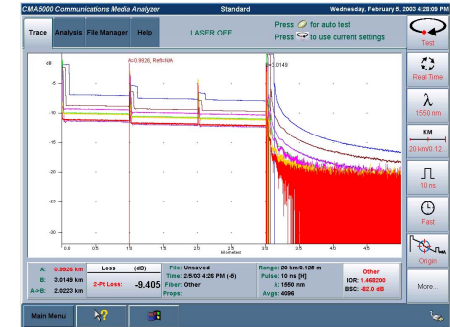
CMA5000 Communications Media Analyzer
Standard
Wednesday, February 5, 2003 4:28:09 PM

Trace
Analysis
File Manager
Help
LASER OFF
Press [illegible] for auto test
Press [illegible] to use current settings

Test
Real Time
λ
1550 nm
KM
20 km/0.12
10 ns
Fast
Origin
More...

dB
A=0.9926, Refl=N/A
3.0149
-5
-10
-15
-20
-25
-30
0.0
0.5
1.0
1.5
2.0
2.5
3.0
3.5
4.0
4.5

A: 0.9926 km
B: 3.0149 km
A>B: 2.0223 km
Loss
(dB)
2-Pt Loss:
-9.405
File: Unsaved
Time: 2/5/03 4:26 PM (-5)
Fiber: Other
Props:
Range: 20 km/0.128 m
Pulse: 10 ns [H]
λ: 1550 nm
Avgs: 4096
Other
IOR: 1.468200
BSC: -82.0 dB

Main Menu
?